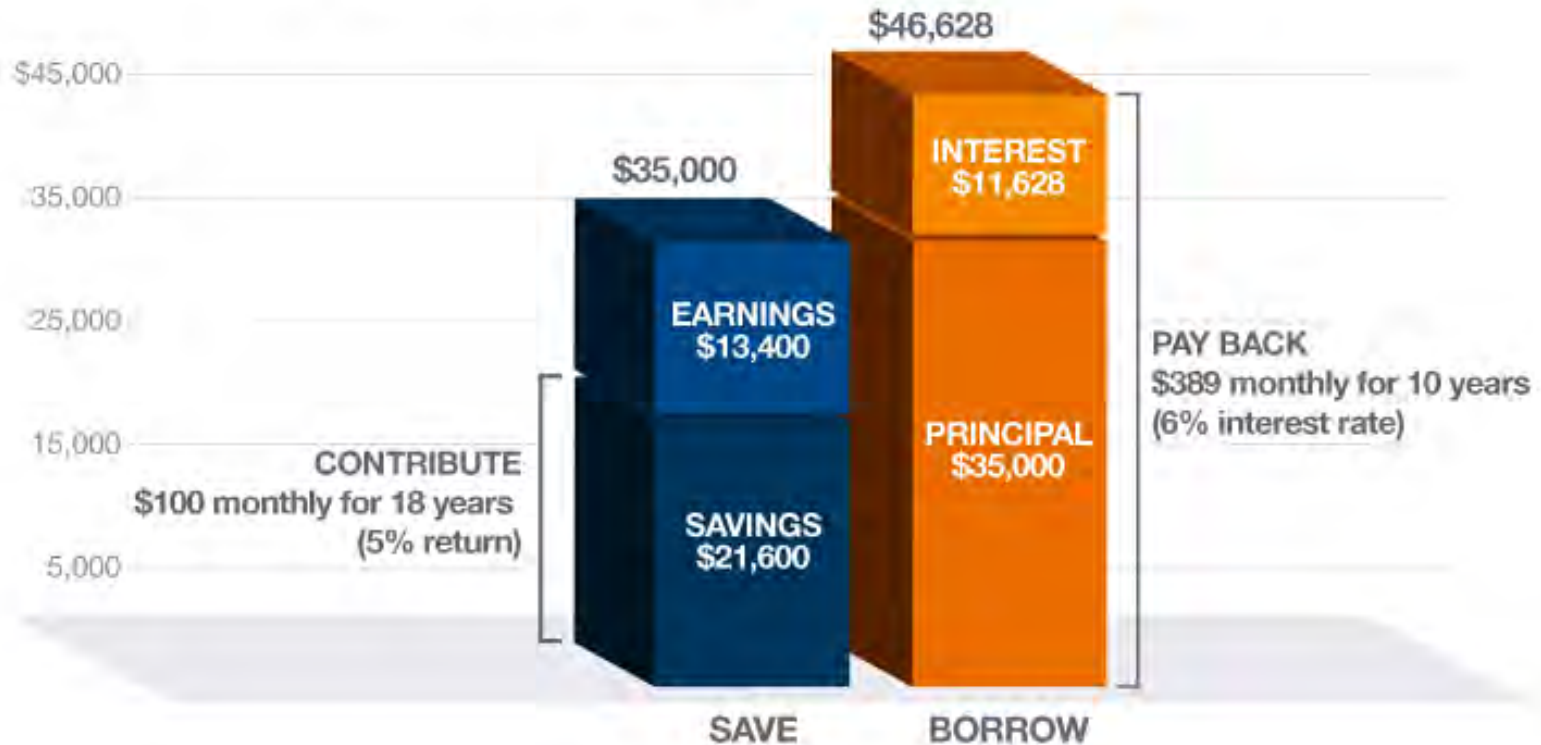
$46,628

$45,000

35,000

25,000

15,000

5,000

$35,000

EARNINGS
$13,400

SAVINGS
$21,600

CONTRIBUTE
$100 monthly for 18 years
(5% return)

INTEREST
$11,628

PRINCIPAL
$35,000

PAY BACK
$389 monthly for 10 years
(6% interest rate)

SAVE

BORROW